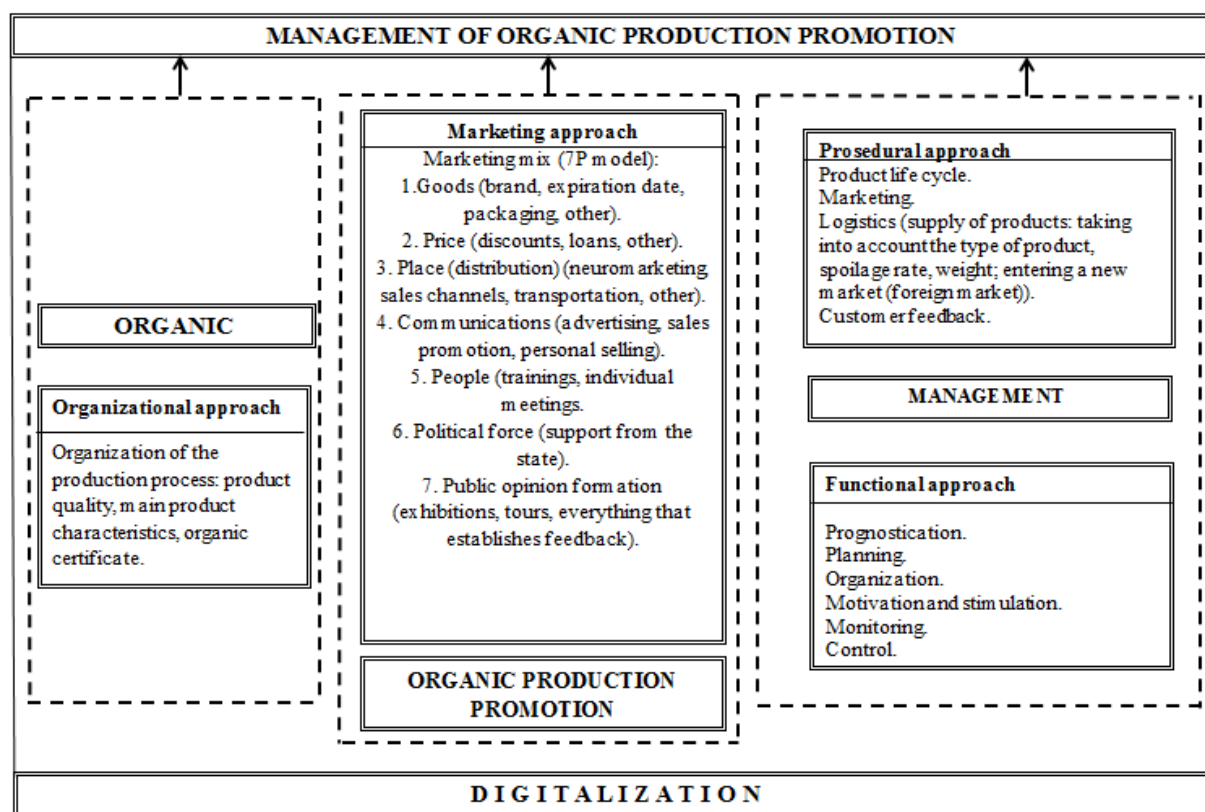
MANAGEMENT OF ORGANIC PRODUCTION PROMOTION

ORGANIC

Organizational approach

Organization of the production process: product quality, main product characteristics, organic certificate.

Marketing approach

Marketing mix (7P model):
1.Goods (brand, expiration date, packaging, other).
2. Price (discounts, loans, other).
3. Place (distribution) (neuromarketing, sales channels, transportation, other).
4. Communications (advertising, sales promotion, personal selling).
5. People (trainings, individual meetings.
6. Political force (support from the state).
7. Public opinion formation (exhibitions, tours, everything that establishes feedback).

ORGANIC PRODUCTION PROMOTION

Prosedural approach

Product life cycle.
Marketing.
Logistics (supply of products: taking into account the type of product, spoilage rate, weight; entering a new market (foreign market)).
Customer feedback.

MANAGEMENT

Functional approach

Prognostication.
Planning.
Organization.
Motivation and stimulation.
Monitoring.
Control.

DIGITALIZATION